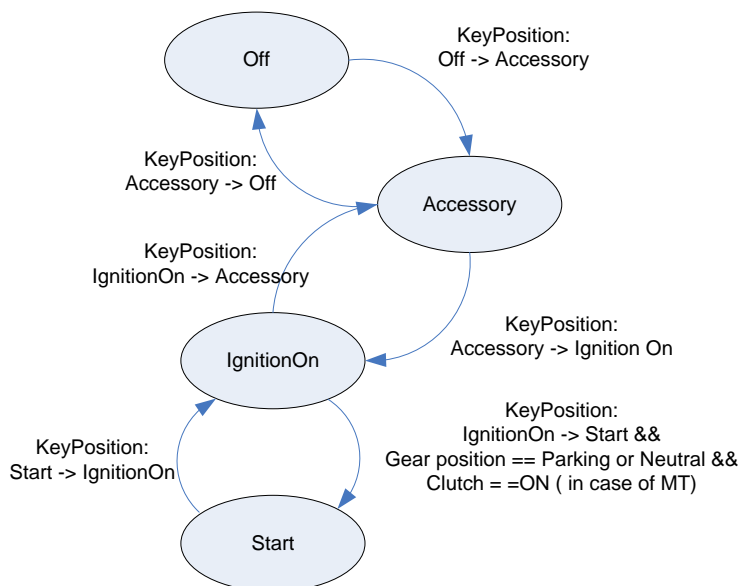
Off

KeyPosition:
Off -> Accessory

KeyPosition:
Accessory -> Off

Accessory

KeyPosition:
IgnitionOn -> Accessory

KeyPosition:
Accessory -> Ignition On

IgnitionOn

KeyPosition:
IgnitionOn -> Start &&
Gear position == Parking or Neutral &&
Clutch = =ON ( in case of MT)

KeyPosition:
Start -> IgnitionOn

Start